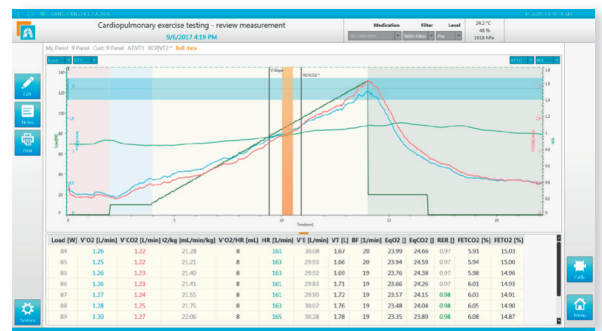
Cardiopulmonary exercise testing - review measurement
9/6/2017 4:19 PM

Medication
Filter
Level
24.2 °C
46 %
1018 hPa

My Panel
9-Panel
Cust. 9-Panel
ATWT1
RCPVT2*
8x8.8sss

Edit
Notes
Print
System

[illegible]
Home

| Load [W] | V'O2 [L/min] | V'CO2 [L/min] | V'O2/kg [mL/min/kg] | V'O2/HR [mL] | HR [1/min] | V'E [L/min] | VT [L] | BF [1/min] | EqO2 [] | EqCO2 [] | RER [] | FETCO2 [%] | FETO2 [%] |
|---|---|---|---|---|---|---|---|---|---|---|---|---|---|
| 84 | 1.26 | 1.22 | 21.28 | 8 | 163 | 30.08 | 1.67 | 20 | 23.99 | 24.66 | 0.97 | 5.91 | 15.03 |
| 85 | 1.25 | 1.22 | 21.21 | 8 | 163 | 29.93 | 1.66 | 20 | 23.94 | 24.59 | 0.97 | 5.94 | 15.00 |
| 86 | 1.26 | 1.23 | 21.40 | 8 | 163 | 29.92 | 1.60 | 19 | 23.76 | 24.38 | 0.97 | 5.98 | 14.96 |
| 86 | 1.25 | 1.23 | 21.41 | 8 | 161 | 29.83 | 1.71 | 19 | 23.66 | 24.26 | 0.97 | 6.03 | 14.93 |
| 87 | 1.27 | 1.24 | 21.55 | 8 | 161 | 29.90 | 1.72 | 19 | 23.57 | 24.15 | 0.98 | 6.03 | 14.91 |
| 88 | 1.28 | 1.25 | 21.75 | 8 | 163 | 30.62 | 1.76 | 19 | 23.48 | 24.04 | 0.98 | 6.05 | 14.90 |
| 89 | 1.30 | 1.27 | 22.06 | 8 | 165 | 30.28 | 1.78 | 19 | 23.35 | 23.89 | 0.98 | 6.08 | 14.87 |